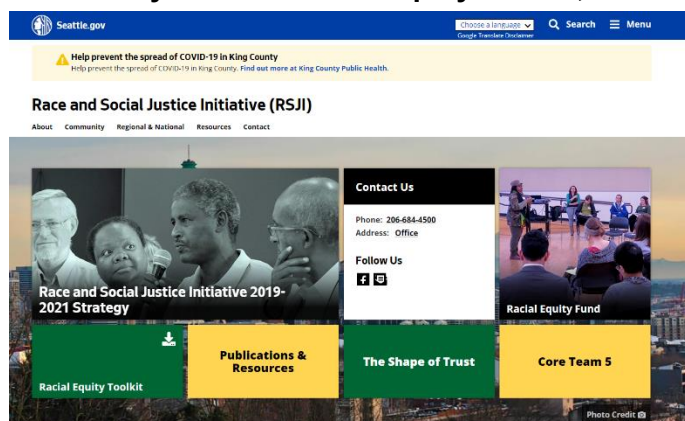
Seattle.gov

Choose a language
Google Translate Disclaimer

Search

Menu

Help prevent the spread of COVID-19 in King County

Help prevent the spread of COVID-19 in King County. Find out more at King County Public Health.

Race and Social Justice Initiative (RSJI)

About Community Regional & National Resources Contact

Race and Social Justice Initiative 2019-2021 Strategy

Contact Us

Phone: 206-684-4500
Address: Office

Follow Us

Racial Equity Fund

Racial Equity Toolkit

Publications & Resources

The Shape of Trust

Core Team 5

Photo Credit